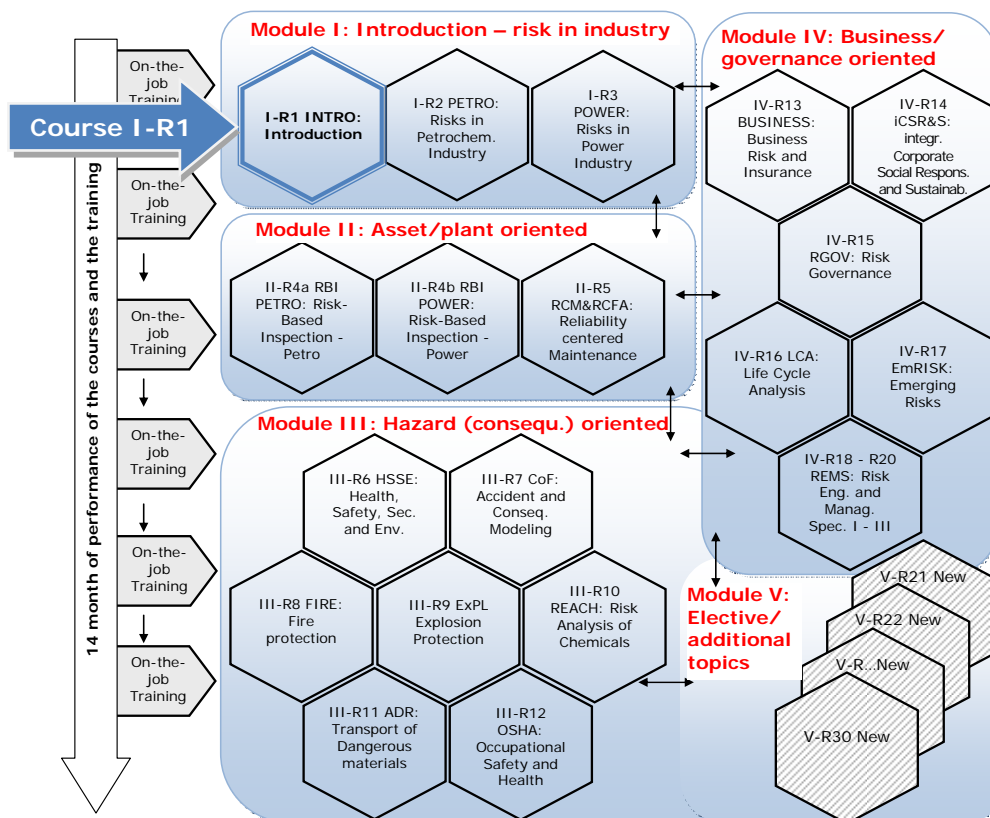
14 month of performance of the courses and the training

On-the-job Training

Course I-R1

On-the-job Training

On-the-job Training

On-the-job Training

On-the-job Training

On-the-job Training

Module I: Introduction – risk in industry

I-R1 INTRO: Introduction

I-R2 PETRO: Risks in Petrochem. Industry

I-R3 POWER: Risks in Power Industry

Module II: Asset/plant oriented

II-R4a RBI PETRO: Risk-Based Inspection - Petro

II-R4b RBI POWER: Risk-Based Inspection - Power

II-R5 RCM&RCFA: Reliability centered Maintenance

Module III: Hazard (consequ.) oriented

III-R6 HSSE: Health, Safety, Sec. and Env.

III-R7 CoF: Accident and Conseq. Modeling

III-R8 FIRE: Fire protection

III-R9 ExPL Explosion Protection

III-R10 REACH: Risk Analysis of Chemicals

III-R11 ADR: Transport of Dangerous materials

III-R12 OSHA: Occupational Safety and Health

Module IV: Business/ governance oriented

IV-R13 BUSINESS: Business Risk and Insurance

IV-R14 iCSR&S: integr. Corporate Social Respons. and Sustainab.

IV-R15 RGOV: Risk Governance

IV-R16 LCA: Life Cycle Analysis

IV-R17 EmRISK: Emerging Risks

IV-R18 - R20 REMS: Risk Eng. and Manag. Spec. I - III

Module V: Elective/ additional topics

V-R21 New

V-R22 New

V-R...New

V-R30 New